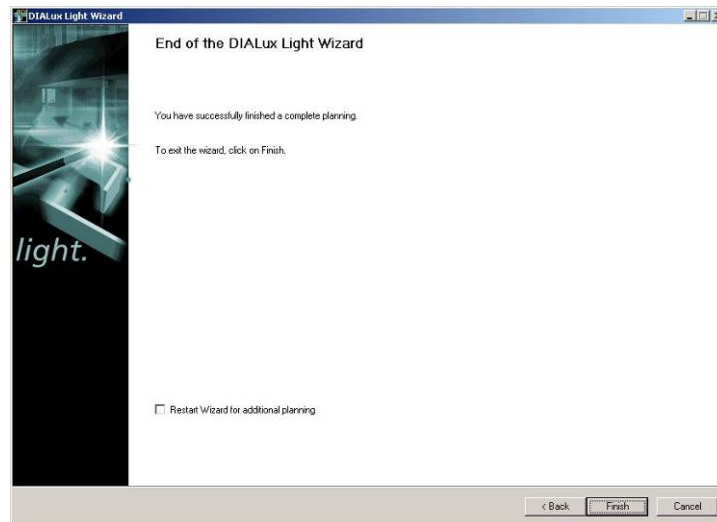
DIALux Light Wizard

End of the DIALux Light Wizard

You have successfully finished a complete planning.

To exit the wizard, click on Finish.

light.

Restart Wizard for additional planning

< Back
Finish
Cancel